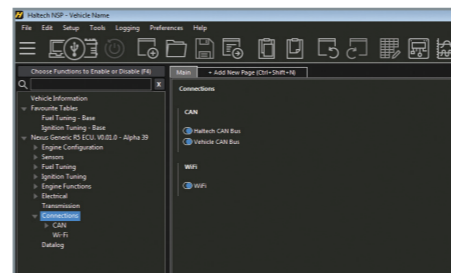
Haltech NSP - Vehicle Name

File Edit Setup Tools Logging Preferences Help

Choose Functions to Enable or Disable (F4)

Vehicle Information
Favourite Tables
Fuel Tuning - Base
Ignition Tuning - Base
Nexus Generic R5 ECU. V0.01.0 - Alpha 39
Engine Configuration
Sensors
Fuel Tuning
Ignition Tuning
Engine Functions
Electrical
Transmission
Connections
CAN
Wi-Fi
Datalog

Main
+ Add New Page (Ctrl+Shift+N)

Connections

CAN

Haltech CAN Bus
Vehicle CAN Bus

WiFi

WiFi